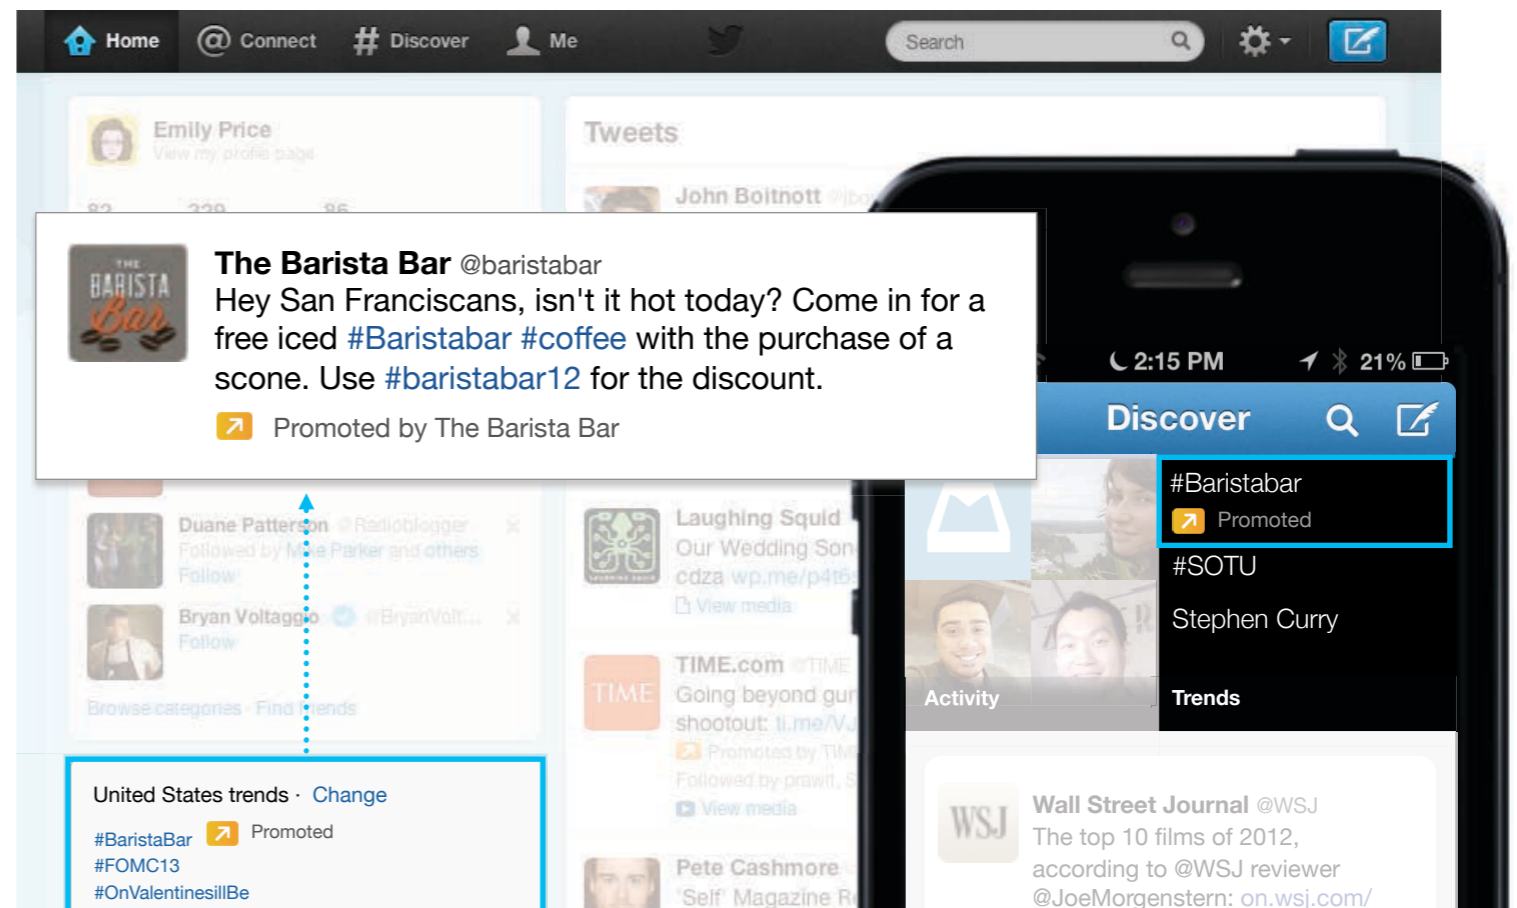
Home Connect # Discover Me

Search

Emily Price
View my profile page

Tweets

John Boitnott @jbo

THE BARISTA Bar

The Barista Bar @baristabar
Hey San Franciscans, isn't it hot today? Come in for a free iced #Baristabar #coffee with the purchase of a scone. Use #baristabar12 for the discount.

Promoted by The Barista Bar

Duane Patterson @Radioblogger
Followed by Mike Parker and others
Follow

Bryan Voltaggio @BryanVolt...
Follow

Browse categories · Find friends

United States trends · Change

#BaristaBar Promoted
#FOMC13
#OnValentinesillBe

Laughing Squid
Our Wedding Son
cdza wp.me/p4t6
View media

TIME.com @TIME
Going beyond gu
shootout: ti.me/V
Promoted by TIM
Followed by prawit, S
View media

Pete Cashmore
'Self' Magazine R

2:15 PM 21%

Discover

#Baristabar
Promoted
#SOTU
Stephen Curry

Activity
Trends

WSJ
Wall Street Journal @WSJ
The top 10 films of 2012, according to @WSJ reviewer @JoeMorgenstern: on.wsj.com/